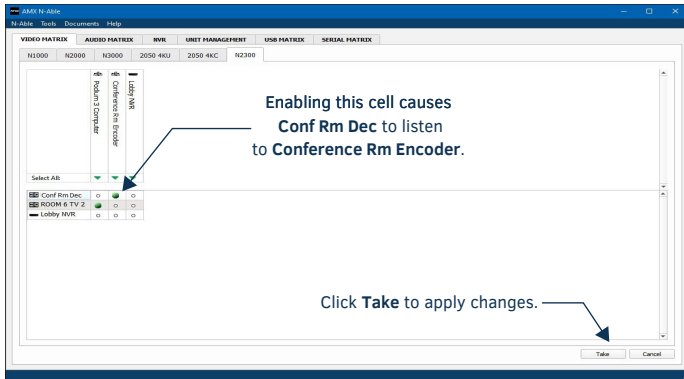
AMX N-Able
N-Able Tools Documents Help

VIDEO MATRIX AUDIO MATRIX NVR UNIT MANAGEMENT USB MATRIX SERIAL MATRIX

N1000 N2000 N3000 2050 4KU 2050 4KC N2300

Podium 3 Computer
Conference Rm Encoder
Lobby NVR

Select All:

Enabling this cell causes **Conf Rm Dec** to listen to **Conference Rm Encoder**.

| | | | |
|---|---|---|---|
| Conf Rm Dec | ○ | ● | ○ |
| ROOM 6 TV 2 | ● | ○ | ○ |
| Lobby NVR | ○ | ○ | ○ |

Click **Take** to apply changes.

Take Cancel